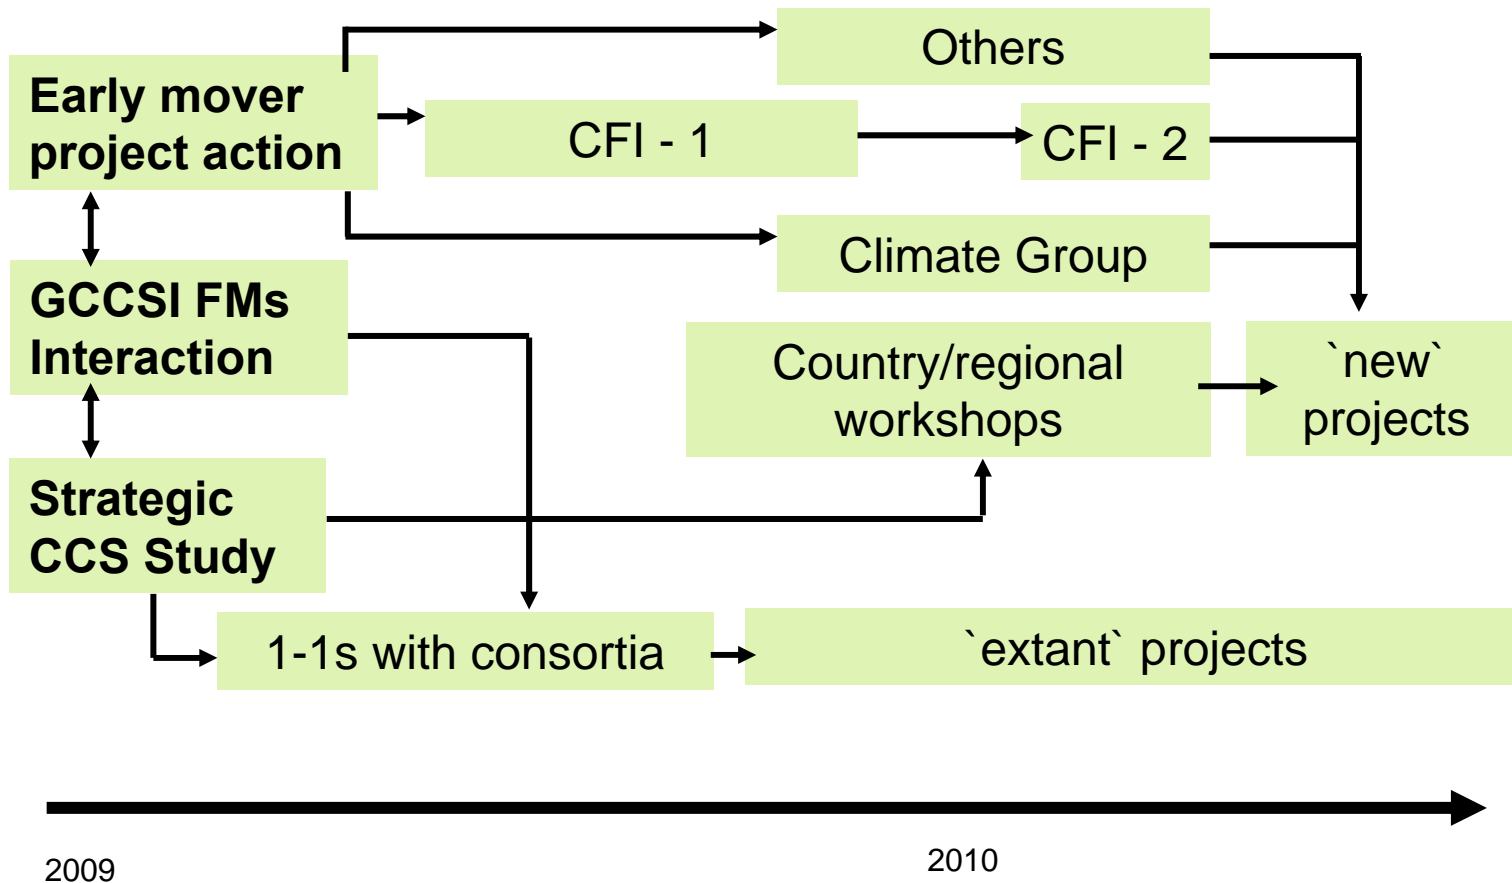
Early mover project action

Others

CFI - 1

CFI - 2

Climate Group

GCCSI FMs Interaction

Country/regional workshops

`new` projects

Strategic CCS Study

1-1s with consortia

`extant` projects

2009

2010